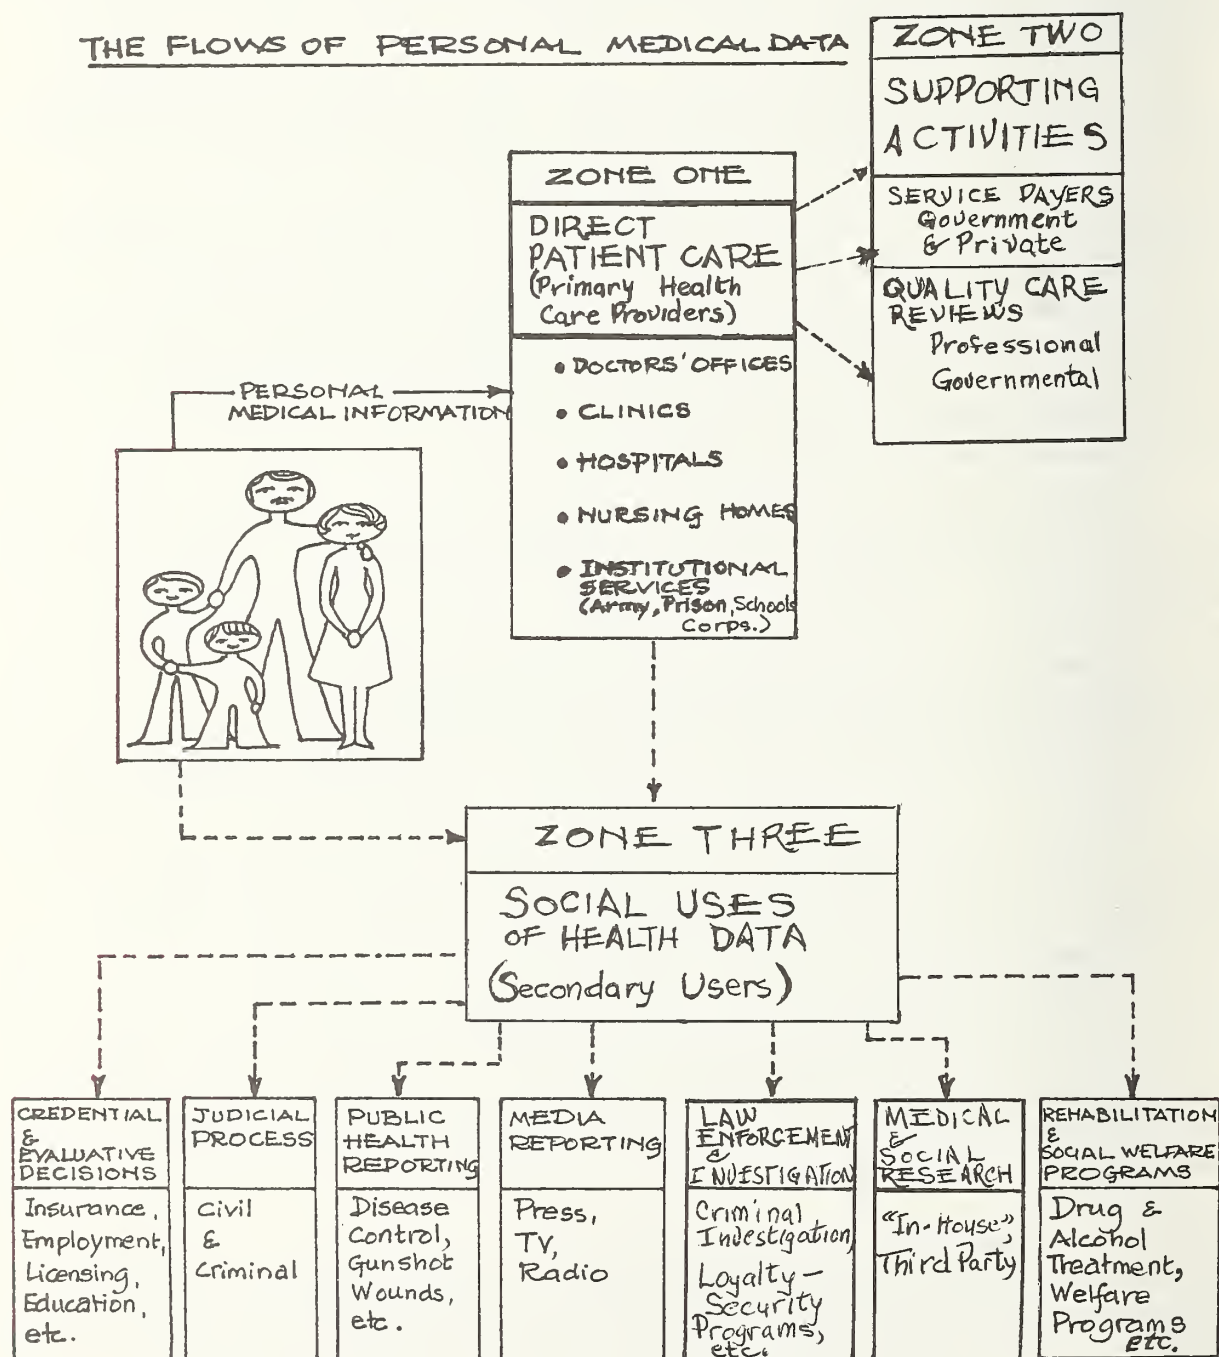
THE FLOWS OF PERSONAL MEDICAL DATA

ZONE TWO

SUPPORTING ACTIVITIES

SERVICE PAYERS Government & Private

QUALITY CARE REVIEWS Professional Governmental

ZONE ONE

DIRECT PATIENT CARE (Primary Health Care Providers)

• DOCTORS' OFFICES
• CLINICS
• HOSPITALS
• NURSING HOMES
• INSTITUTIONAL SERVICES (Army, Prison, Schools Corps.)

PERSONAL MEDICAL INFORMATION

ZONE THREE

SOCIAL USES OF HEALTH DATA (Secondary Users)

| CREDENTIAL & EVALUATIVE DECISIONS | JUDICIAL PROCESS | PUBLIC HEALTH REPORTING | MEDIA REPORTING | LAW ENFORCEMENT & INVESTIGATION | MEDICAL & SOCIAL RESEARCH | REHABILITATION & SOCIAL WELFARE PROGRAMS |
|---|---|---|---|---|---|---|
| Insurance, Employment, Licensing, Education, etc. | Civil & Criminal | Disease Control, Gunshot Wounds, etc. | Press, TV, Radio | Criminal Investigation, Loyalty-Security Programs, etc. | "In-House", Third Party | Drug & Alcohol Treatment, Welfare Programs etc. |